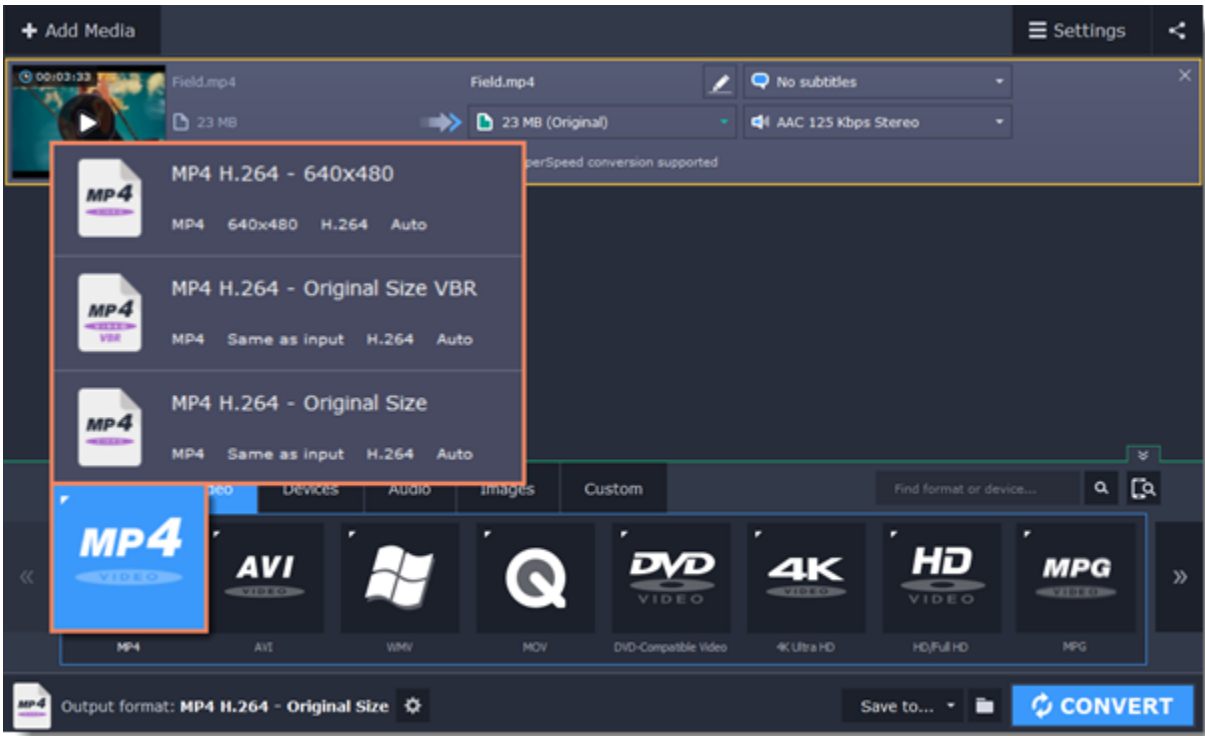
+ Add Media

Settings

00:03:33

Field.mp4

23 MB

Field.mp4

23 MB (Original)

No subtitles

AAC 125 Kbps Stereo

perSpeed conversion supported

MP4

MP4 H.264 - 640x480

MP4 640x480 H.264 Auto

MP4 VBR

MP4 H.264 - Original Size VBR

MP4 Same as input H.264 Auto

MP4

MP4 H.264 - Original Size

MP4 Same as input H.264 Auto

deo Devices Audio Images Custom

Find format or device...

«

MP4 VIDEO

AVI VIDEO

DVD VIDEO

4K VIDEO

HD VIDEO

MPG VIDEO

»

MP4 AVI WMV MOV DVD-Compatible Video 4K Ultra HD HD/Full HD MPG

MP4

Output format: MP4 H.264 - Original Size

Save to...

CONVERT